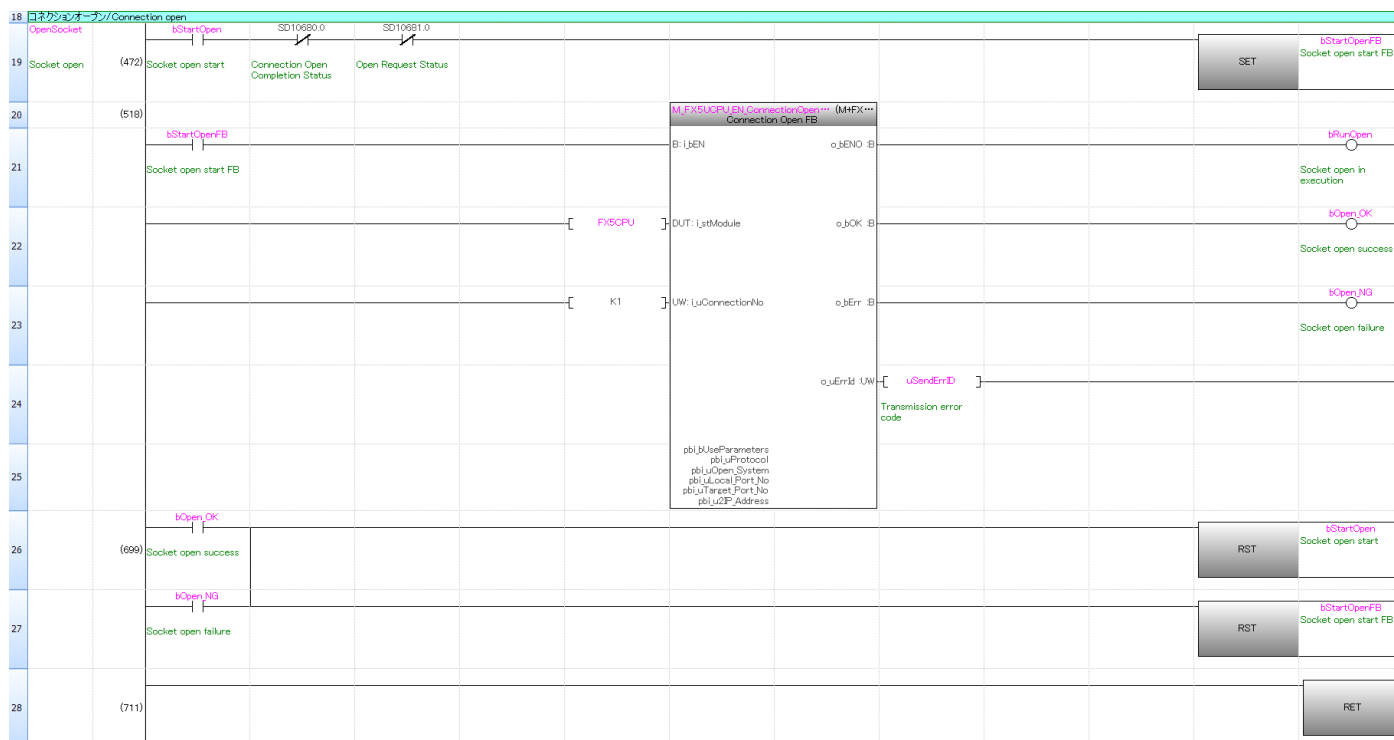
18 コネクションオープン/Connection open

OpenSocket

19 Socket open (472)

bStartOpen
Socket open start

SD10680.0
Connection Open Completion Status

SD10681.0
Open Request Status

SET

bStartOpenFB
Socket open start FB

20 (518)

M_FX5UCPU_EN_ConnectionOpen··· (M+FX···
Connection Open FB

21
bStartOpenFB
Socket open start FB

B: i_bEN
o_bENO :B

bRunOpen
Socket open in execution

22
FX5CPU
DUT: i_stModule
o_bOK :B

bOpen_OK
Socket open success

23
K1
UW: i_uConnectionNo
o_bErr :B

bOpen_NG
Socket open failure

24
o_uErrId :UW
uSendErrID
Transmission error code

25
pbi_bUseParameters
pbi_uProtocol
pbi_uOpen_System
pbi_uLocal_Port_No
pbi_uTarget_Port_No
pbi_u2IP_Address

26 (699)
bOpen_OK
Socket open success

RST

bStartOpen
Socket open start

27
bOpen_NG
Socket open failure

RST

bStartOpenFB
Socket open start FB

28 (711)

RET